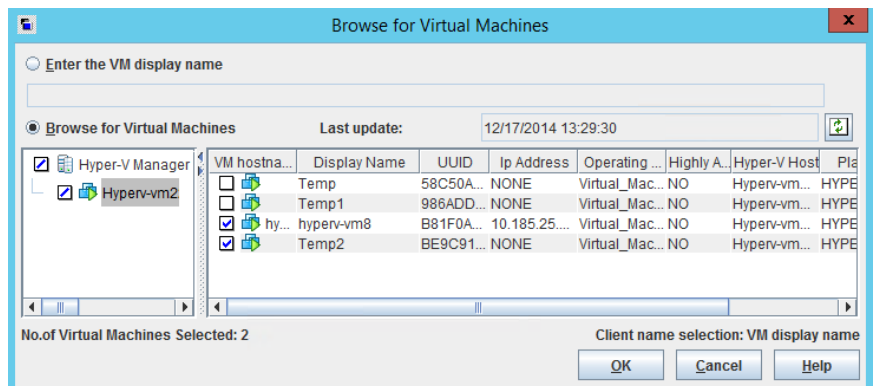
Browse for Virtual Machines

Enter the VM display name

Browse for Virtual Machines

Last update: 12/17/2014 13:29:30

Hyper-V Manager
Hyperv-vm2

| VM hostna... | Display Name | UUID | Ip Address | Operating ... | Highly A... | Hyper-V Host | Pla |
|---|---|---|---|---|---|---|---|
| | Temp | 58C50A... | NONE | Virtual_Mac... | NO | Hyperv-vm... | HYPE |
| | Temp1 | 986ADD... | NONE | Virtual_Mac... | NO | Hyperv-vm... | HYPE |
| hy... | hyperv-vm8 | B81F0A... | 10.185.25.... | Virtual_Mac... | NO | Hyperv-vm... | HYPE |
| | Temp2 | BE9C91... | NONE | Virtual_Mac... | NO | Hyperv-vm... | HYPE |

No.of Virtual Machines Selected: 2

Client name selection: VM display name

OK Cancel Help